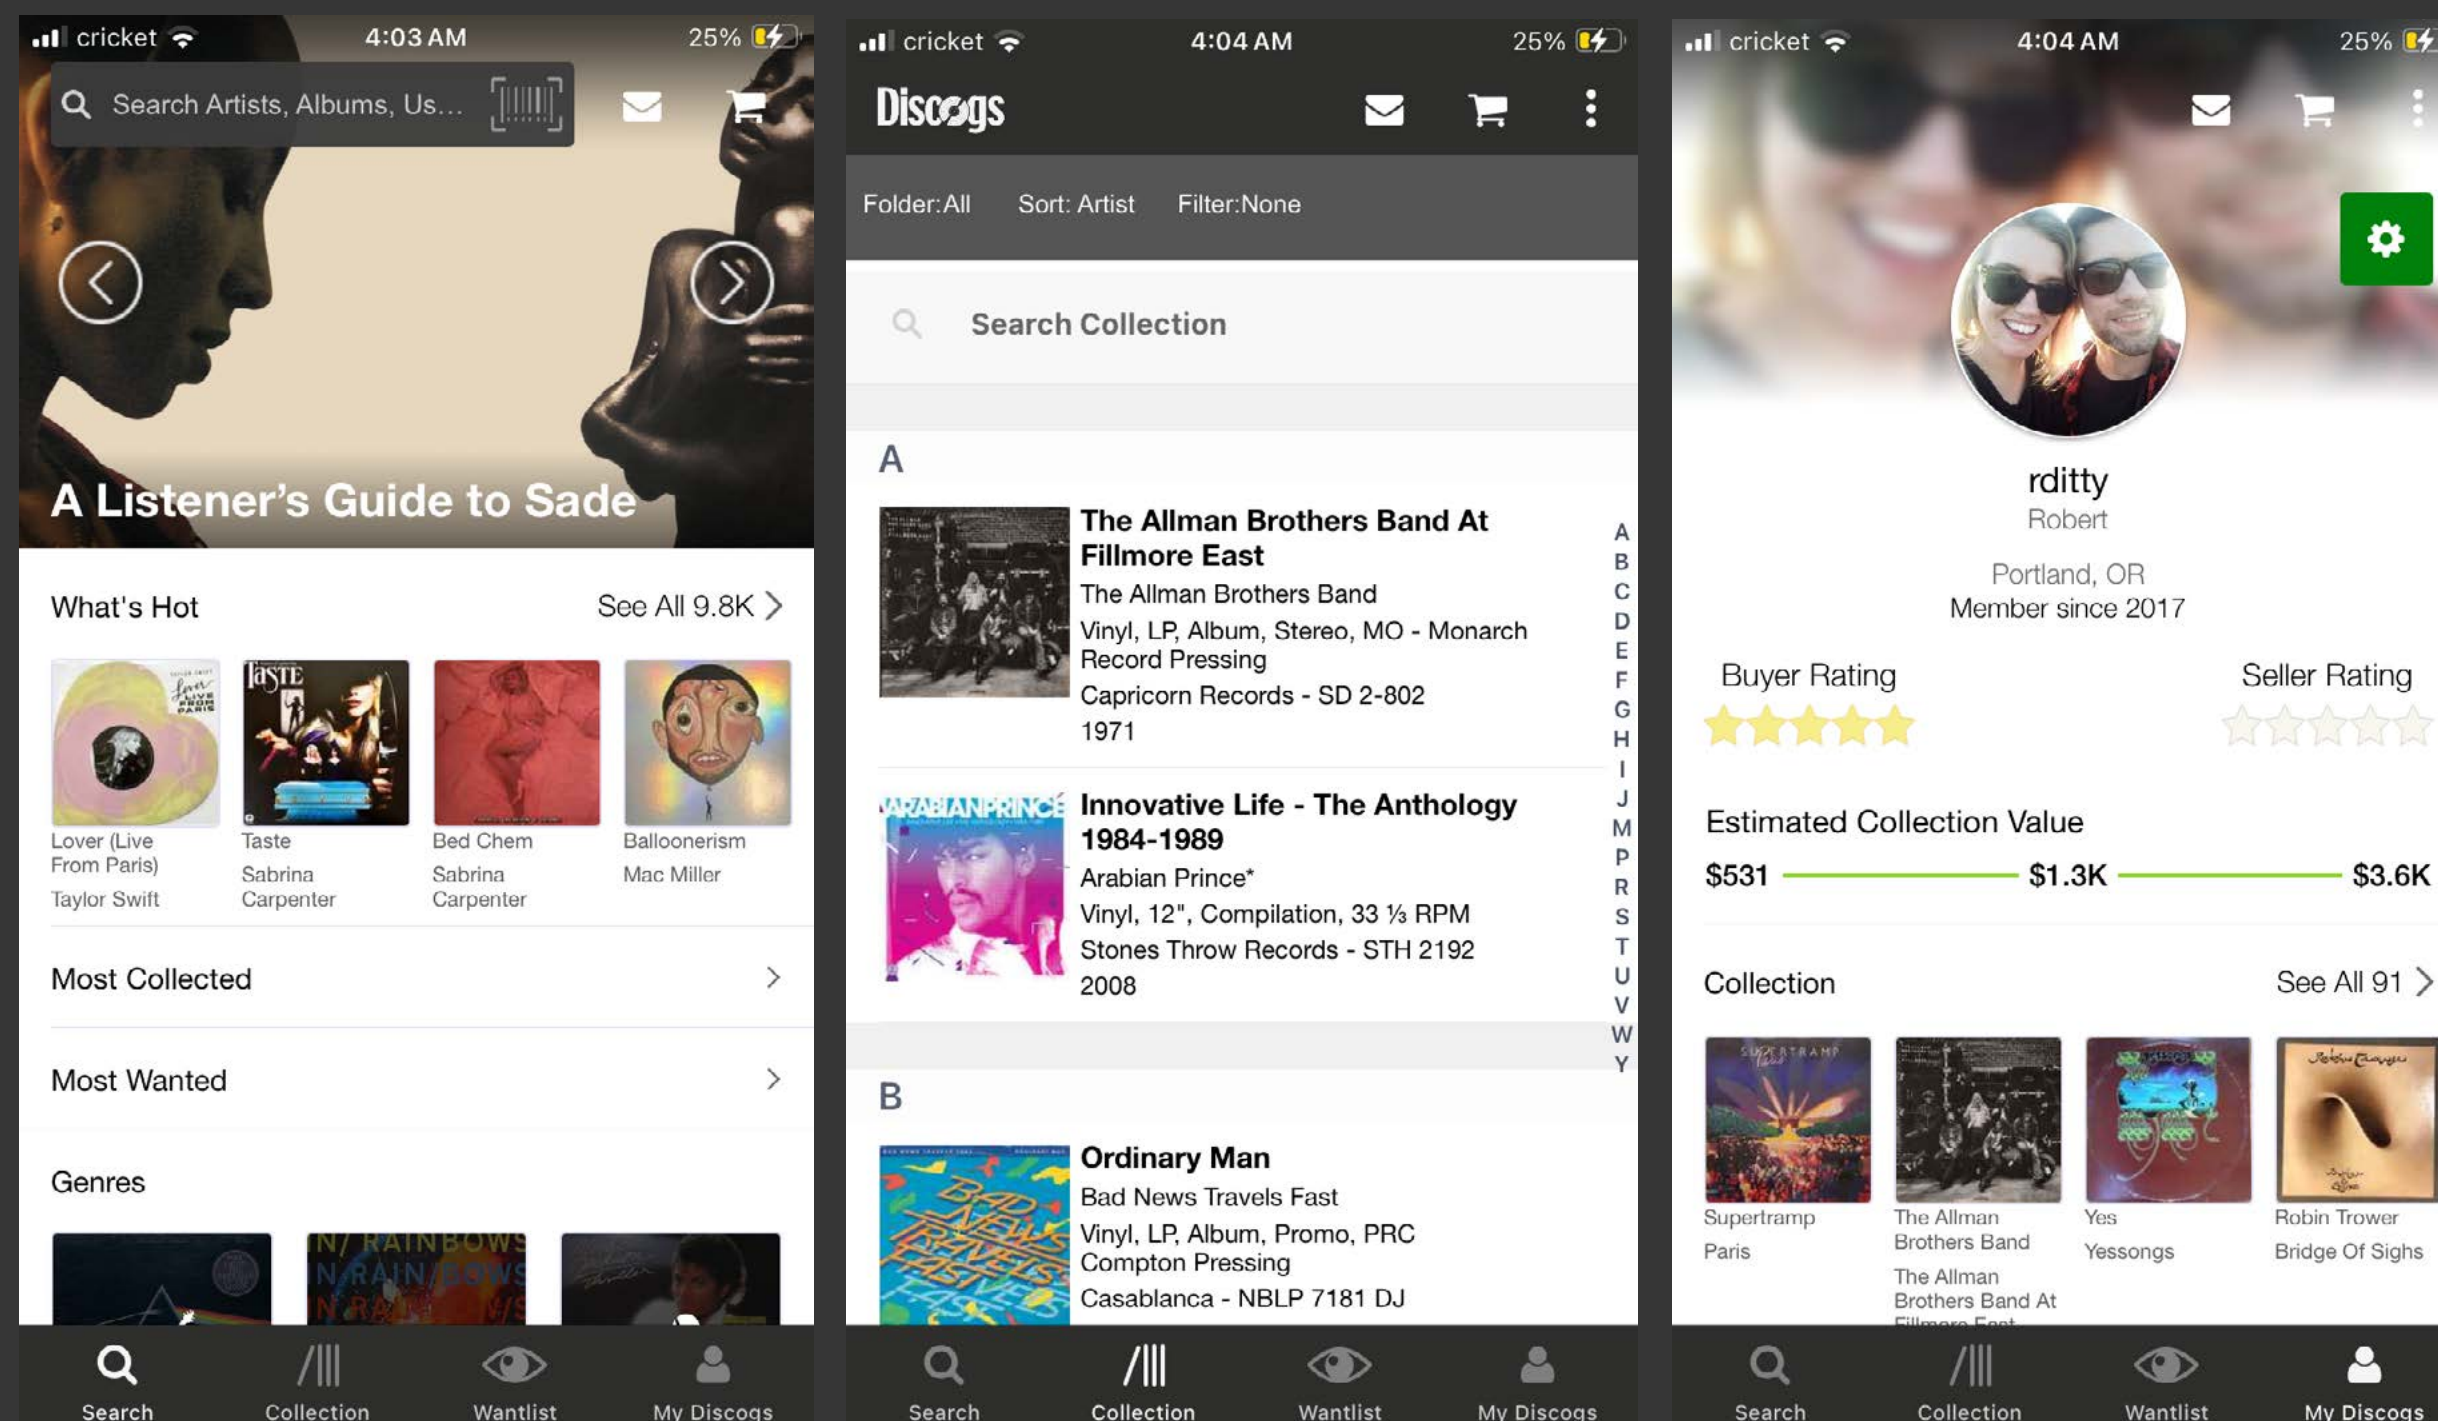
cricket 4:03 AM 25%

Search Artists, Albums, Us...

A Listener's Guide to Sade

What's Hot See All 9.8K

Lover (Live From Paris)
Taylor Swift

Taste
Sabrina Carpenter

Bed Chem
Sabrina Carpenter

Balloonerism
Mac Miller

Most Collected

Most Wanted

Genres

Search Collection Wantlist My Discogs

cricket 4:04 AM 25%

Discogs

Folder: All Sort: Artist Filter: None

Search Collection

A

The Allman Brothers Band At Fillmore East
The Allman Brothers Band
Vinyl, LP, Album, Stereo, MO - Monarch Record Pressing
Capricorn Records - SD 2-802
1971

Innovative Life - The Anthology 1984-1989
Arabian Prince*
Vinyl, 12", Compilation, 33 ⅓ RPM
Stones Throw Records - STH 2192
2008

B

Ordinary Man
Bad News Travels Fast
Vinyl, LP, Album, Promo, PRC Compton Pressing
Casablanca - NBLP 7181 DJ

A B C D E F G H I J M P R S T U V W Y

Search Collection Wantlist My Discogs

cricket 4:04 AM 25%

rditty
Robert

Portland, OR
Member since 2017

Buyer Rating Seller Rating

Estimated Collection Value
$531 $1.3K $3.6K

Collection See All 91

Supertramp
Paris

The Allman Brothers Band
The Allman Brothers Band At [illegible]

Yes
Yessongs

Robin Trower
Bridge Of Sighs

Search Collection Wantlist My Discogs